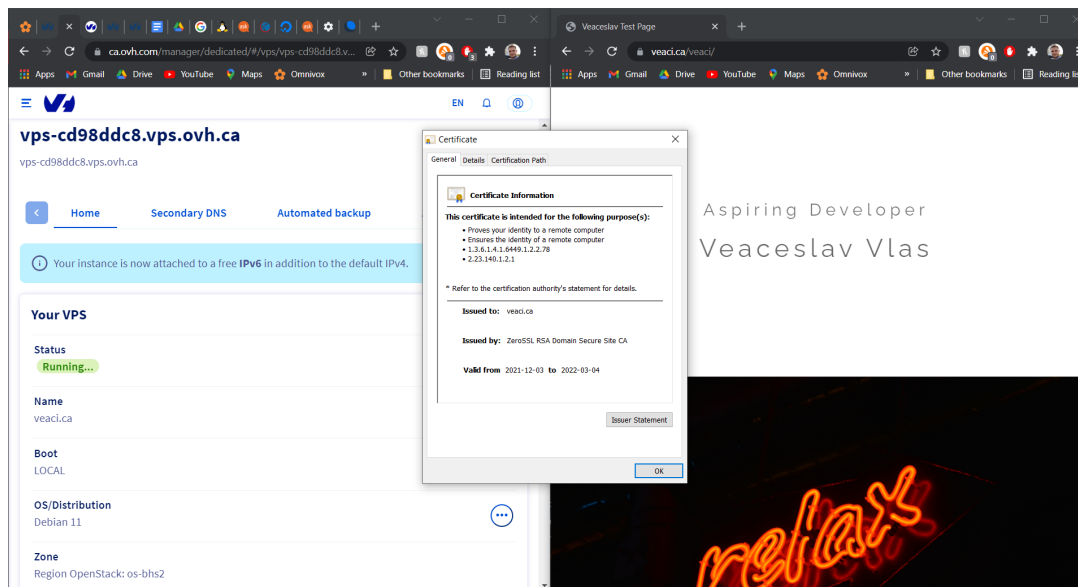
ca.ovh.com/manager/dedicated/#/vps/vps-cd98ddc8.v...

Apps Gmail Drive YouTube Maps Omnivox » Other bookmarks Reading list

EN

vps-cd98ddc8.vps.ovh.ca

vps-cd98ddc8.vps.ovh.ca

Home Secondary DNS Automated backup

Your instance is now attached to a free IPv6 in addition to the default IPv4.

Your VPS

Status
Running...

Name
veaci.ca

Boot
LOCAL

OS/Distribution
Debian 11

Zone
Region OpenStack: os-bhs2

Certificate

General Details Certification Path

Certificate Information

This certificate is intended for the following purpose(s):
• Proves your identity to a remote computer
• Ensures the identity of a remote computer
• 1.3.6.1.4.1.6449.1.2.2.78
• 2.23.140.1.2.1

* Refer to the certification authority's statement for details.

Issued to: veaci.ca

Issued by: ZeroSSL RSA Domain Secure Site CA

Valid from 2021-12-03 to 2022-03-04

Issuer Statement

OK

Veaceslav Test Page

veaci.ca/veaci/

Apps Gmail Drive YouTube Maps Omnivox » Other bookmarks Reading list

Aspiring Developer
Veaceslav Vlas

relax